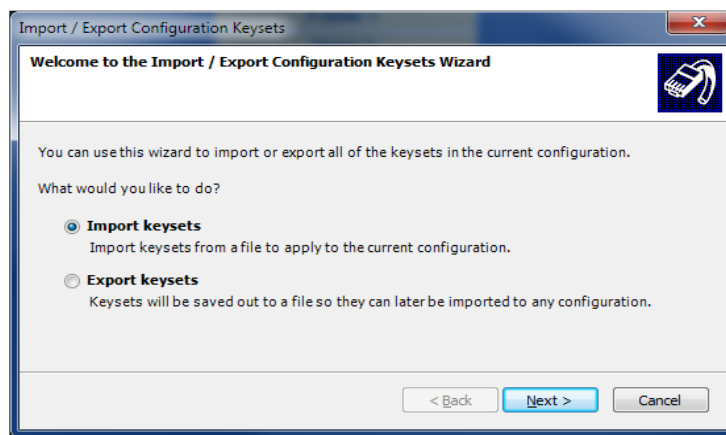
Import / Export Configuration Keysets

Welcome to the Import / Export Configuration Keysets Wizard

You can use this wizard to import or export all of the keysets in the current configuration.

What would you like to do?

Import keysets
Import keysets from a file to apply to the current configuration.

Export keysets
Keysets will be saved out to a file so they can later be imported to any configuration.

< Back
Next >
Cancel